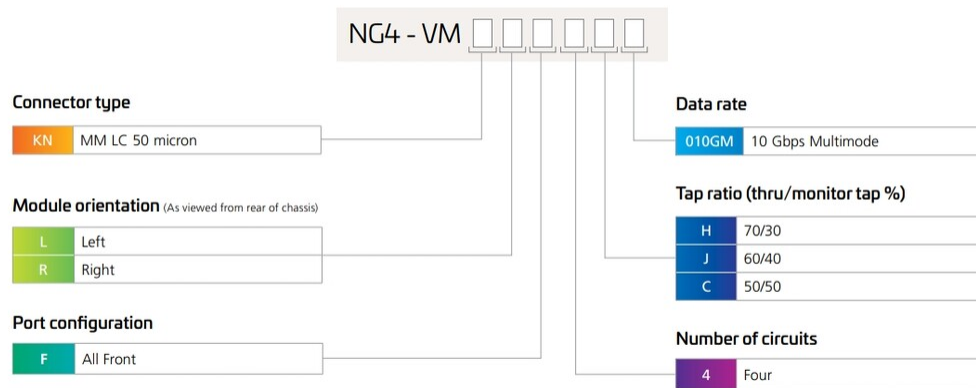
NG4 - VM

Connector type

| KN | MM LC 50 micron |
|---|---|

Module orientation (As viewed from rear of chassis)

| L | Left |
|---|---|
| R | Right |

Port configuration

| F | All Front |
|---|---|

Data rate

| 010GM | 10 Gbps Multimode |
|---|---|

Tap ratio (thru/monitor tap %)

| H | 70/30 |
|---|---|
| J | 60/40 |
| C | 50/50 |

Number of circuits

| 4 | Four |
|---|---|